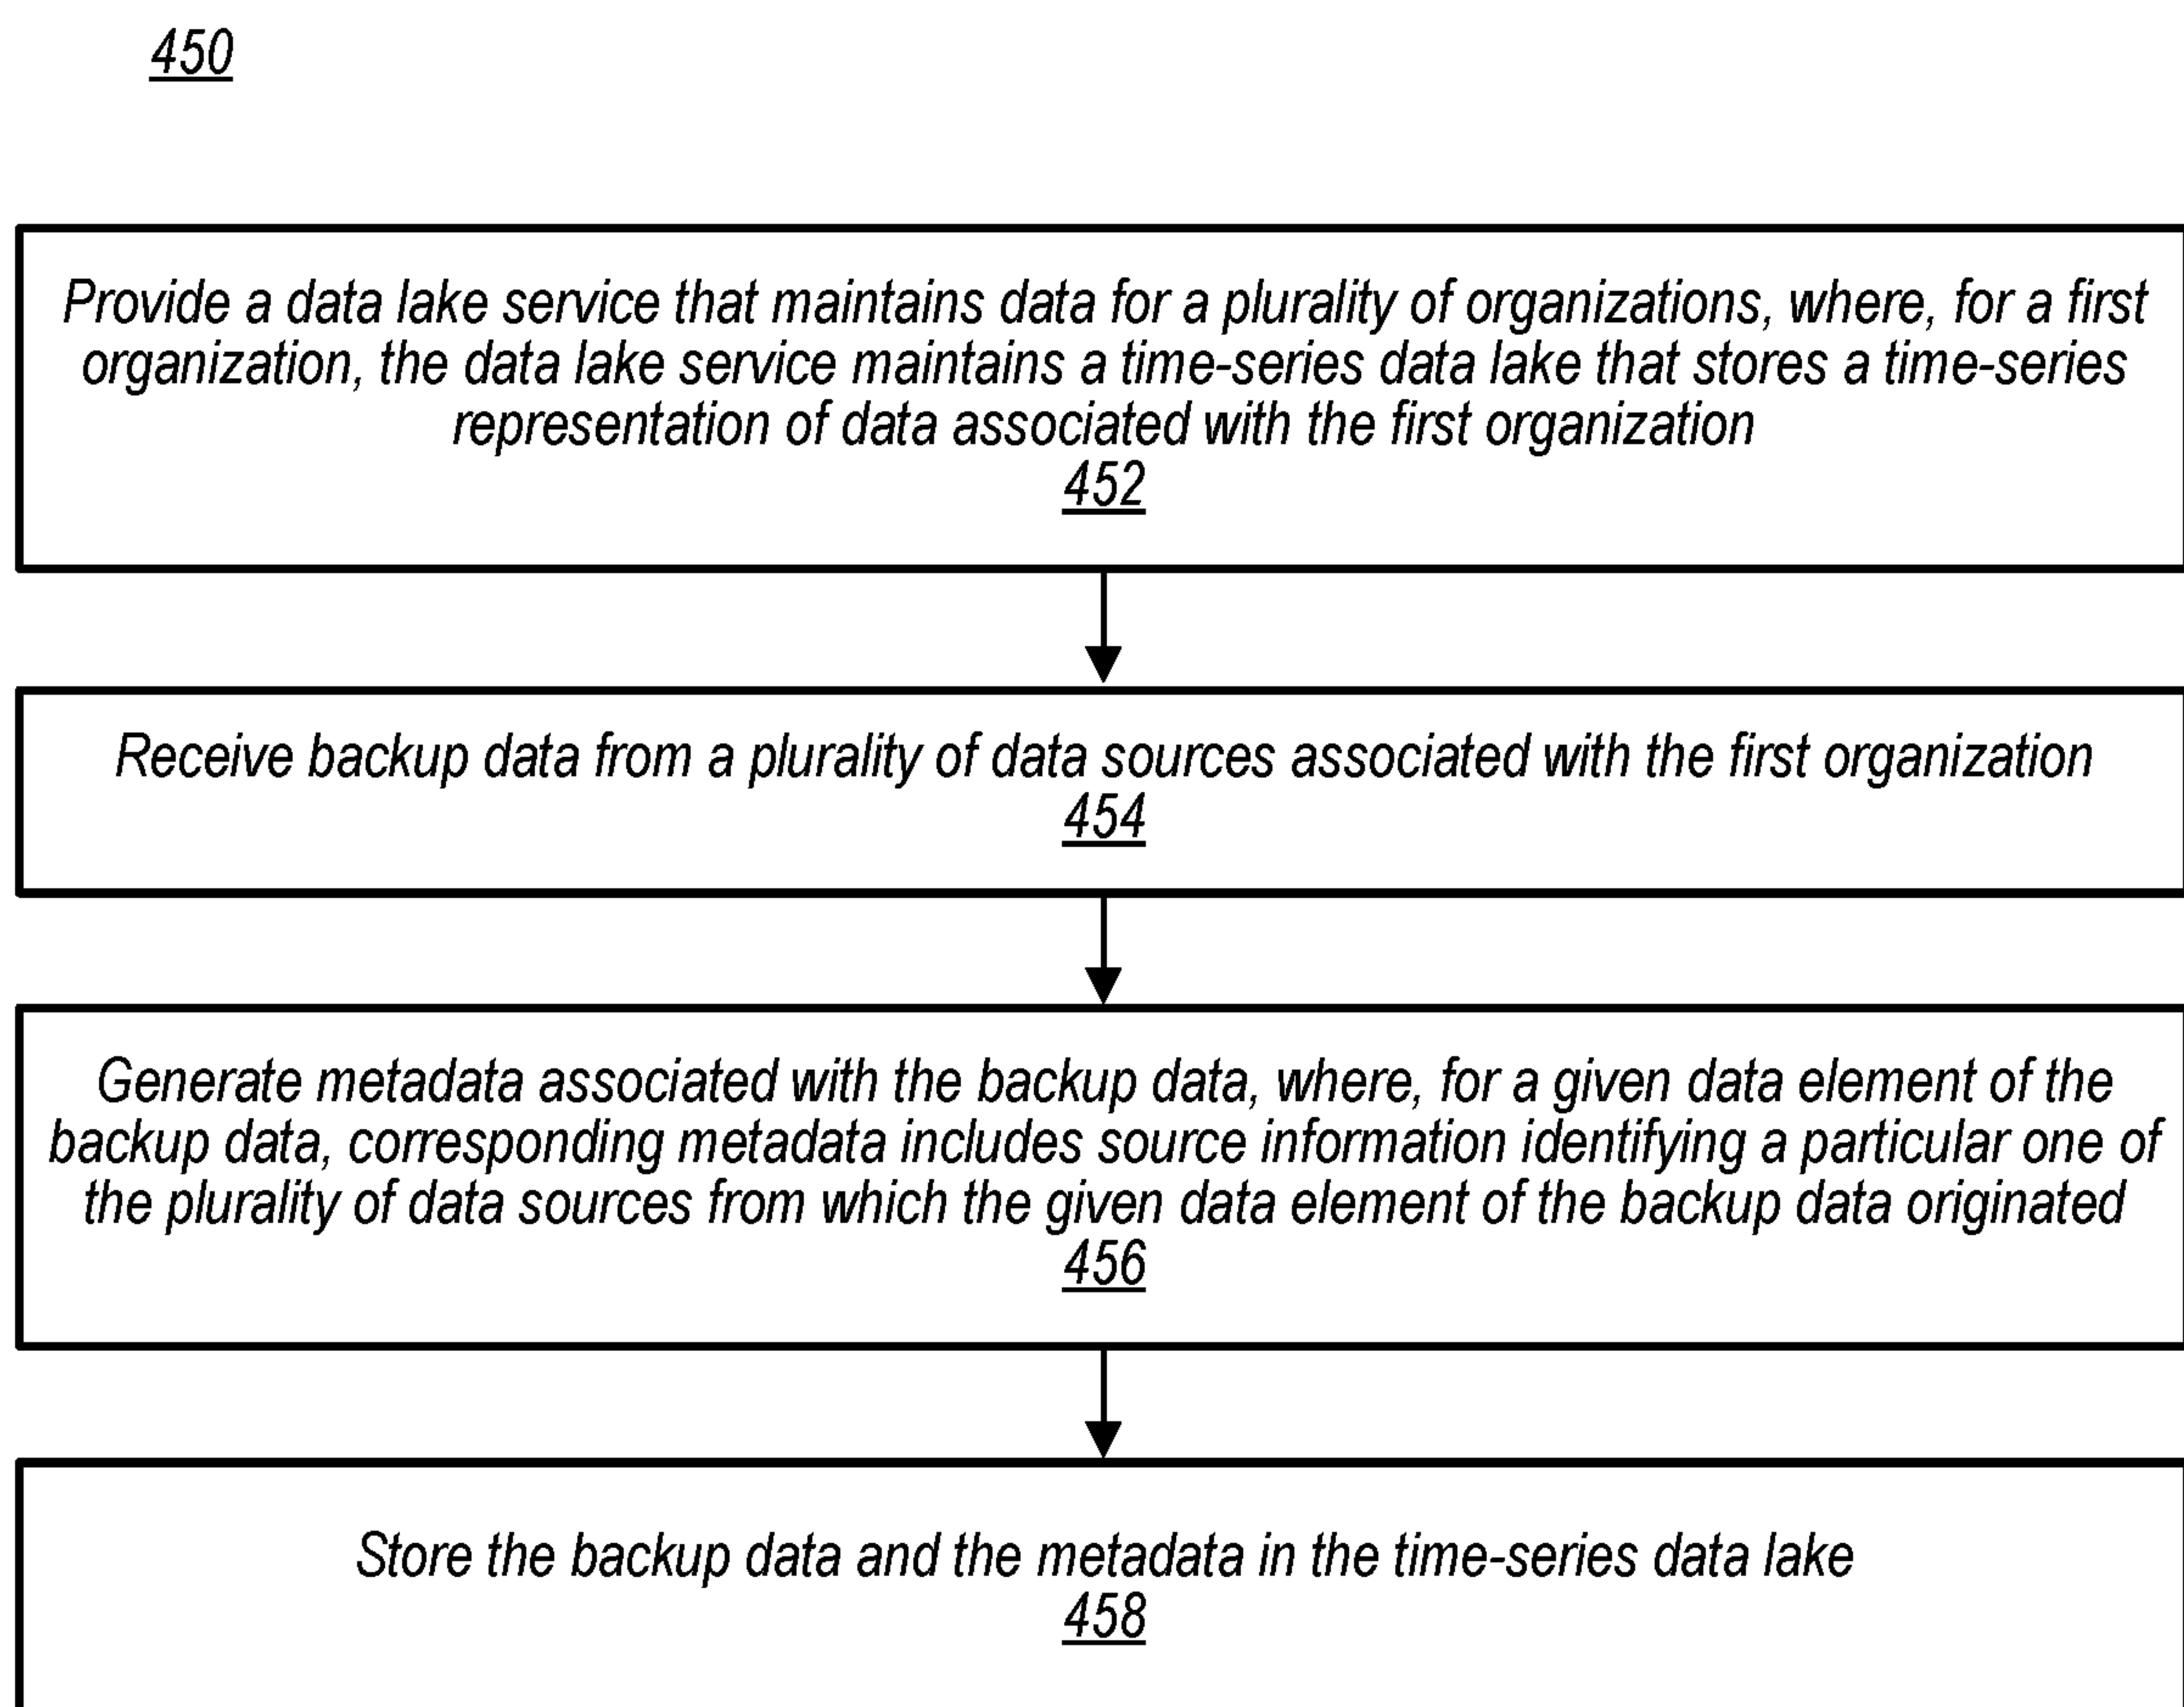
450

Provide a data lake service that maintains data for a plurality of organizations, where, for a first organization, the data lake service maintains a time-series data lake that stores a time-series representation of data associated with the first organization
452

Receive backup data from a plurality of data sources associated with the first organization
454

Generate metadata associated with the backup data, where, for a given data element of the backup data, corresponding metadata includes source information identifying a particular one of the plurality of data sources from which the given data element of the backup data originated
456

Store the backup data and the metadata in the time-series data lake
458